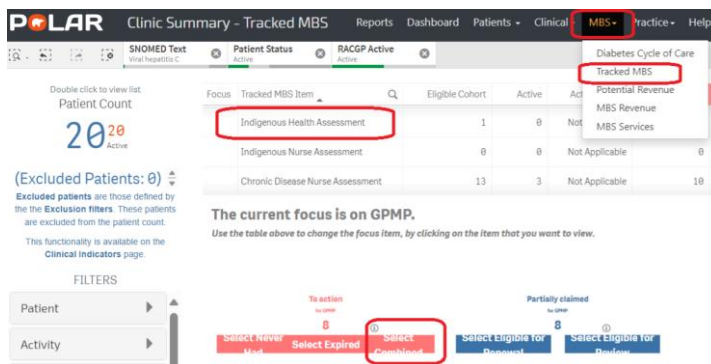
POLAR Clinic Summary - Tracked MBS Reports Dashboard Patients ▾ Clinical ▾ MBS ▾ Practice ▾ Help

SNOMED Text
Viral hepatitis C

Patient Status
Active

RACGP Active
Active

Diabetes Cycle of Care
Tracked MBS
Potential Revenue
MBS Revenue
MBS Services

Double click to view list
Patient Count

20 20
Active

(Excluded Patients: 0)

Excluded patients are those defined by the the Exclusion filters. These patients are excluded from the patient count.

This functionality is available on the Clinical Indicators page.

FILTERS

Patient
Activity

| Focus | Tracked MBS Item | Eligible Cohort | Active | Act |  |
|---|---|---|---|---|---|
|  | Indigenous Health Assessment | 1 | 0 | Not |  |
|  | Indigenous Nurse Assessment | 0 | 0 | Not Applicable | 0 |
|  | Chronic Disease Nurse Assessment | 13 | 3 | Not Applicable | 10 |

The current focus is on GPMP.

Use the table above to change the focus item, by clicking on the item that you want to view.

To action
for GPMP
8

Partially claimed
for GPMP
8

Select Never Had
Select Expired
Select Combined
Select Eligible for Renewal
Select Eligible for Review